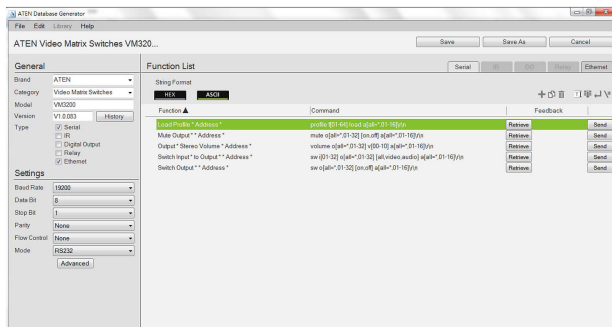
ATEN Database Generator

File Edit Library Help

ATEN Video Matrix Switches VM320...

Save Save As Cancel

General

Brand ATEN

Category Video Matrix Switches

Model VM3200

Version V1.0.083 History...

Type Serial IR Digital Output Relay Ethernet

Settings

Baud Rate 19200

Data Bit 8

Stop Bit 1

Parity None

Flow Control None

Mode RS232

Advanced

Function List

Serial IR DO Relay Ethernet

String Format

HEX ASCII

| Function ▲ | Command | Feedback | |
|---|---|---|---|
| Load Profile * Address * | profile f[01-64] load a[all=*,01-16]\r\n | Retrieve | Send |
| Mute Output * * Address * | mute o[all=*,01-32] [on,off] a[all=*,01-16]\r\n | Retrieve | Send |
| Output * Stereo Volume * Address * | volume o[all=*,01-32] v[00-10] a[all=*,01-16]\r\n | Retrieve | Send |
| Switch Input * to Output * * Address * | sw i[01-32] o[all=*,01-32] [all,video,audio] a[all=*,01-16]\r\n | Retrieve | Send |
| Switch Output * * Address * | sw o[all=*,01-32] [on,off] a[all=*,01-16]\r\n | Retrieve | Send |